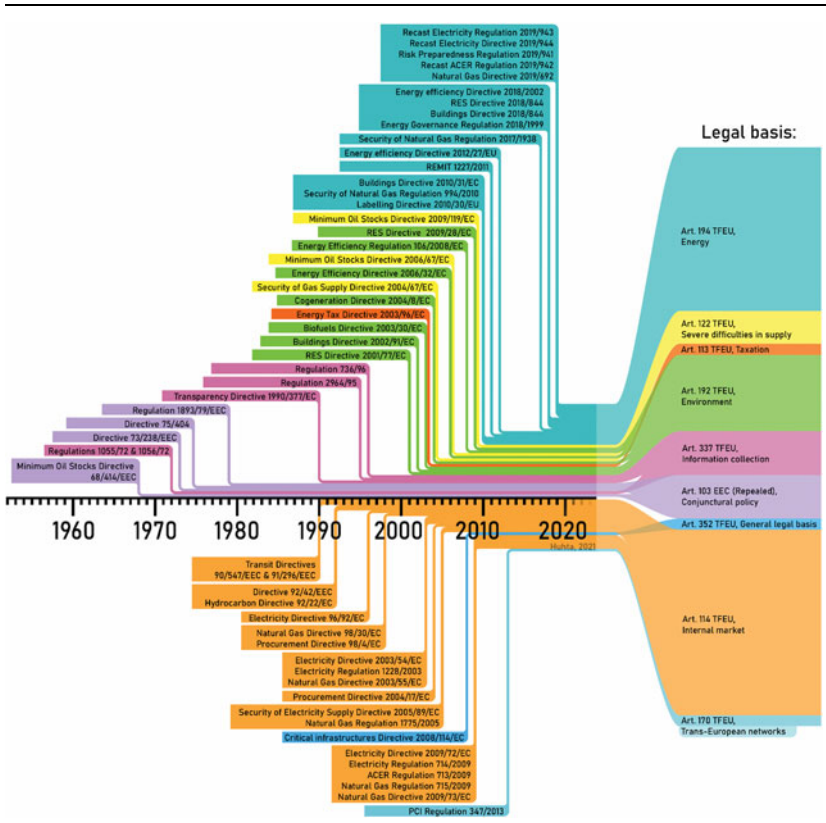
Recast Electricity Regulation 2019/943
Recast Electricity Directive 2019/944
Risk Preparedness Regulation 2019/941
Recast ACER Regulation 2019/942
Natural Gas Directive 2019/692

Energy efficiency Directive 2018/2002
RES Directive 2018/844
Buildings Directive 2018/844
Energy Governance Regulation 2018/1999

Security of Natural Gas Regulation 2017/1938
Energy efficiency Directive 2012/27/EU
REMIT 1227/2011

Buildings Directive 2010/31/EC
Security of Natural Gas Regulation 994/2010
Labelling Directive 2010/30/EU

Minimum Oil Stocks Directive 2009/119/EC
RES Directive 2009/28/EC
Energy Efficiency Regulation 106/2008/EC
Minimum Oil Stocks Directive 2006/67/EC
Energy Efficiency Directive 2006/32/EC
Security of Gas Supply Directive 2004/67/EC
Cogeneration Directive 2004/8/EC
Energy Tax Directive 2003/96/EC
Biofuels Directive 2003/30/EC
Buildings Directive 2002/91/EC
RES Directive 2001/77/EC
Regulation 736/96
Regulation 2964/95
Transparency Directive 1990/377/EC
Regulation 1893/79/EEC
Directive 75/404
Directive 73/238/EEC
Regulations 1055/72 & 1056/72
Minimum Oil Stocks Directive 68/414/EEC

Legal basis:

Art. 194 TFEU, Energy

Art. 122 TFEU, Severe difficulties in supply

Art. 113 TFEU, Taxation

Art. 192 TFEU, Environment

Art. 337 TFEU, Information collection

Art. 103 EEC (Repealed), Conjunctural policy

Art. 352 TFEU, General legal basis

Art. 114 TFEU, Internal market

Art. 170 TFEU, Trans-European networks

1960 1970 1980 1990 2000 2010 2020

Huhta, 2021

Transit Directives 90/547/EEC & 91/296/EEC
Directive 92/42/EEC
Hydrocarbon Directive 92/22/EC
Electricity Directive 96/92/EC
Natural Gas Directive 98/30/EC
Procurement Directive 98/4/EC
Electricity Directive 2003/54/EC
Electricity Regulation 1228/2003
Natural Gas Directive 2003/55/EC
Procurement Directive 2004/17/EC
Security of Electricity Supply Directive 2005/89/EC
Natural Gas Regulation 1775/2005
Critical infrastructures Directive 2008/114/EC
Electricity Directive 2009/72/EC
Electricity Regulation 714/2009
ACER Regulation 713/2009
Natural Gas Regulation 715/2009
Natural Gas Directive 2009/73/EC
PCI Regulation 347/2013